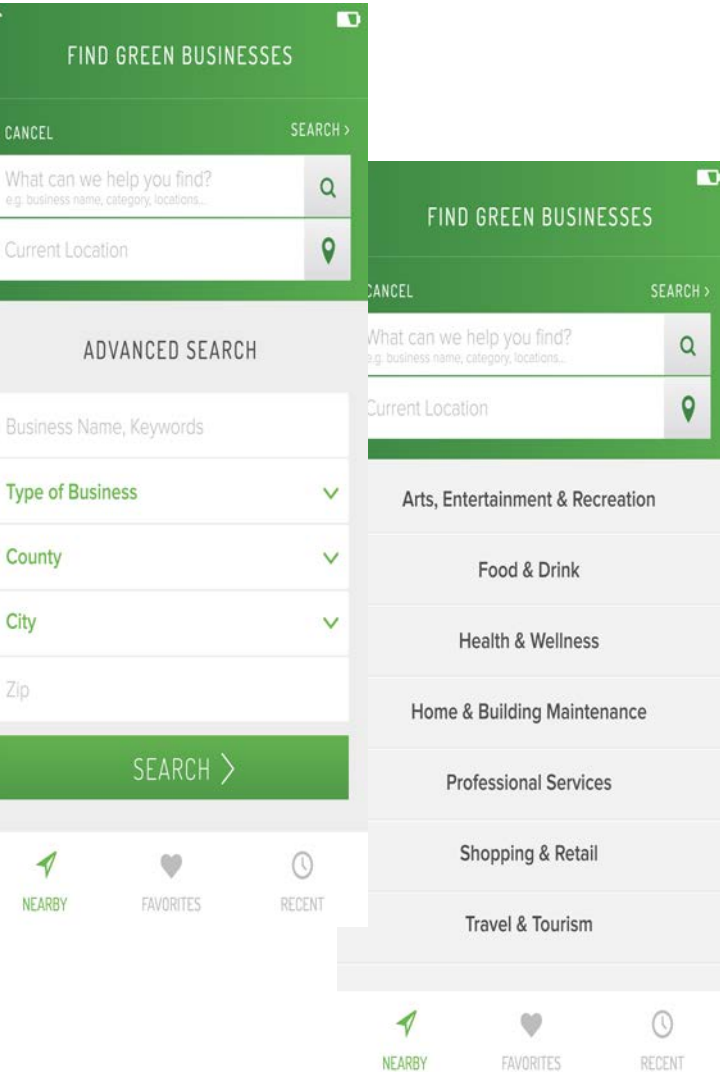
FIND GREEN BUSINESSES

CANCEL

SEARCH >

What can we help you find?
e.g. business name, category, locations...

Current Location

ADVANCED SEARCH

Business Name, Keywords

Type of Business

County

City

Zip

SEARCH >

NEARBY

FAVORITES

RECENT

FIND GREEN BUSINESSES

CANCEL

SEARCH >

What can we help you find?
e.g. business name, category, locations...

Current Location

Arts, Entertainment & Recreation

Food & Drink

Health & Wellness

Home & Building Maintenance

Professional Services

Shopping & Retail

Travel & Tourism

NEARBY

FAVORITES

RECENT